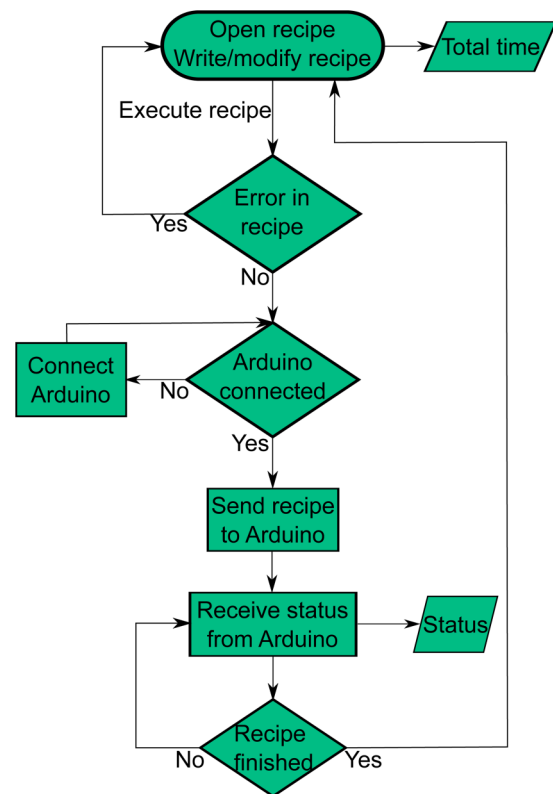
Open recipe
Write/modify recipe

Total time

Execute recipe

Error in recipe

Yes

No

Connect Arduino

No

Arduino connected

Yes

Send recipe to Arduino

Receive status from Arduino

Status

No

Recipe finished

Yes